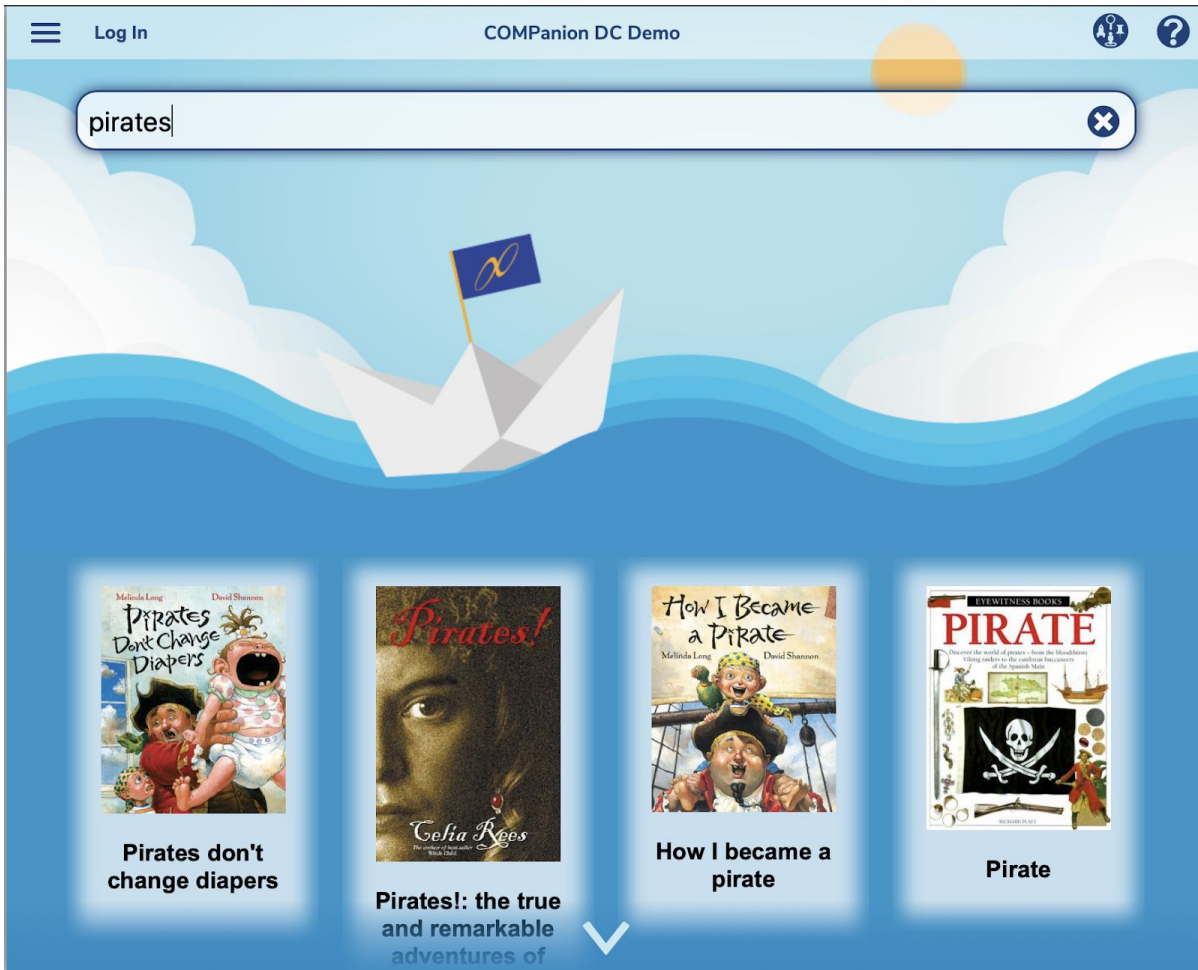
Log In
COMPanion DC Demo

pirates

Melinda Long David Shannon
Pirates Don't Change Diapers

Pirates! Celia Rees
The author of best-seller Witch Child

How I Became a Pirate
Melinda Long David Shannon

EYEWITNESS BOOKS
PIRATE
Discover the world of pirates – from the bloodthirsty Viking raiders to the cutthroat buccaneers of the Spanish Main
RICHARD PLATT

Pirates don't change diapers

Pirates!: the true and remarkable adventures of

How I became a pirate

Pirate